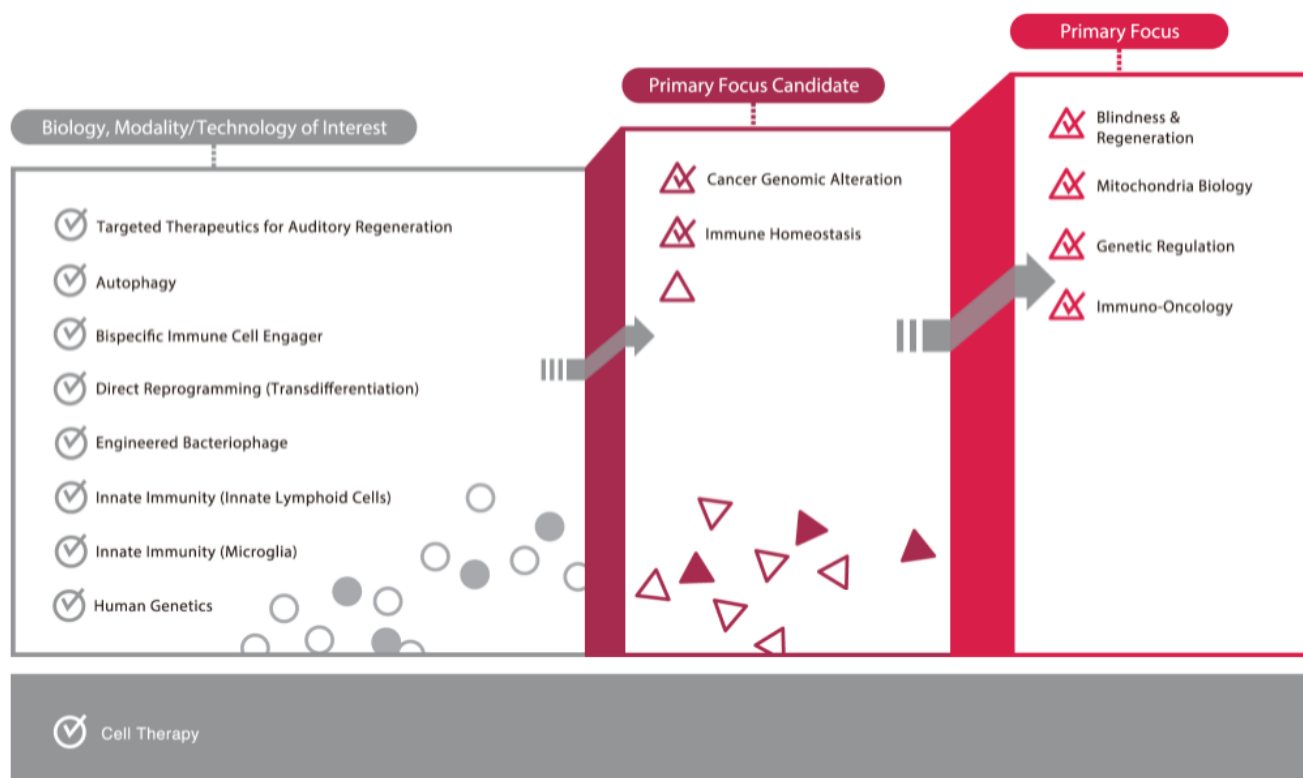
Biology, Modality/Technology of Interest

Targeted Therapeutics for Auditory Regeneration

Autophagy

Bispecific Immune Cell Engager

Direct Reprogramming (Transdifferentiation)

Engineered Bacteriophage

Innate Immunity (Innate Lymphoid Cells)

Innate Immunity (Microglia)

Human Genetics

Primary Focus Candidate

Cancer Genomic Alteration

Immune Homeostasis

Primary Focus

Blindness & Regeneration

Mitochondria Biology

Genetic Regulation

Immuno-Oncology

Cell Therapy